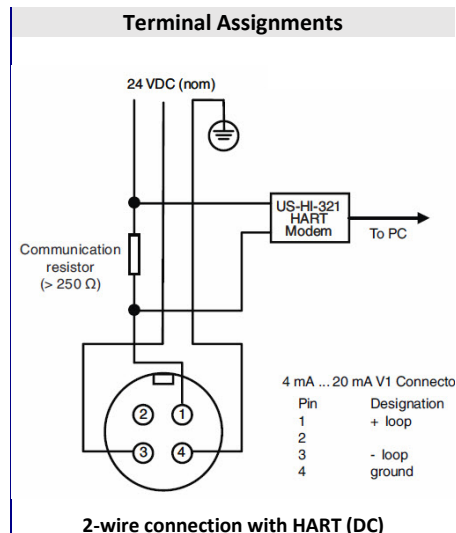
Terminal Assignments

24 VDC (nom)

US-HI-321
HART
Modem

To PC

Communication resistor
(> 250 Ω)

2
1
3
4

4 mA ... 20 mA V1 Connecto

| Pin | Designation |
|---|---|
| 1 | + loop |
| 2 | |
| 3 | - loop |
| 4 | ground |

2-wire connection with HART (DC)